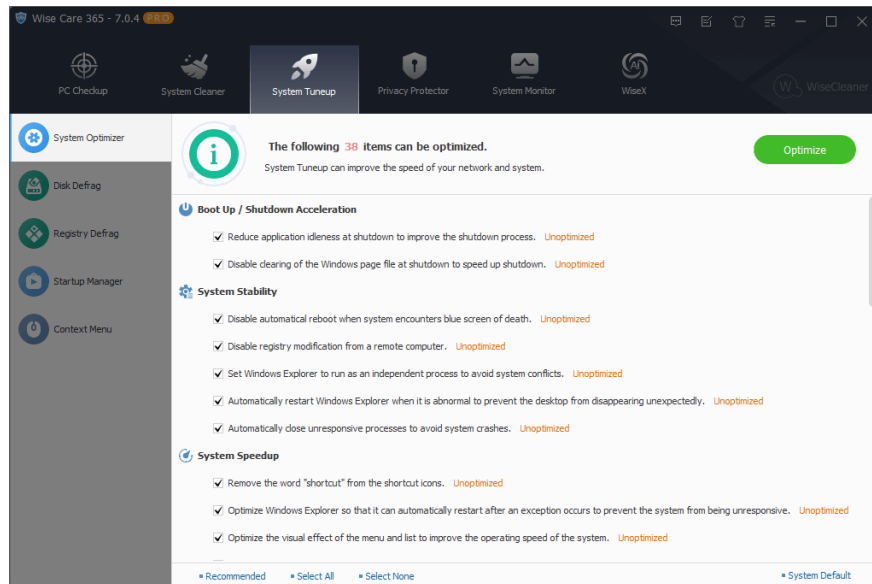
Wise Care 365 - 7.0.4 PRO

PC Checkup
System Cleaner
System Tuneup
Privacy Protector
System Monitor
WiseX
WiseCleaner

System Optimizer
Disk Defrag
Registry Defrag
Startup Manager
Context Menu

The following 38 items can be optimized.
System Tuneup can improve the speed of your network and system.

Optimize

Boot Up / Shutdown Acceleration
Reduce application idleness at shutdown to improve the shutdown process. Unoptimized
Disable clearing of the Windows page file at shutdown to speed up shutdown. Unoptimized

System Stability
Disable automatical reboot when system encounters blue screen of death. Unoptimized
Disable registry modification from a remote computer. Unoptimized
Set Windows Explorer to run as an independent process to avoid system conflicts. Unoptimized
Automatically restart Windows Explorer when it is abnormal to prevent the desktop from disappearing unexpectedly. Unoptimized
Automatically close unresponsive processes to avoid system crashes. Unoptimized

System Speedup
Remove the word "shortcut" from the shortcut icons. Unoptimized
Optimize Windows Explorer so that it can automatically restart after an exception occurs to prevent the system from being unresponsive. Unoptimized
Optimize the visual effect of the menu and list to improve the operating speed of the system. Unoptimized

Recommended
Select All
Select None
System Default